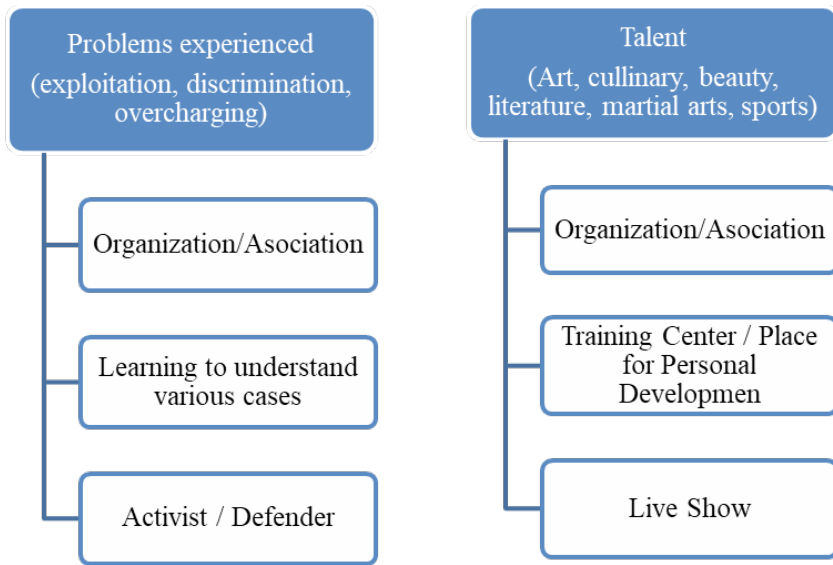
Problems experienced
(exploitation, discrimination, overcharging)

Organization/Asociation

Learning to understand various cases

Activist / Defender

Talent
(Art, cullinary, beauty, literature, martial arts, sports)

Organization/Asociation

Training Center / Place for Personal Developmen

Live Show